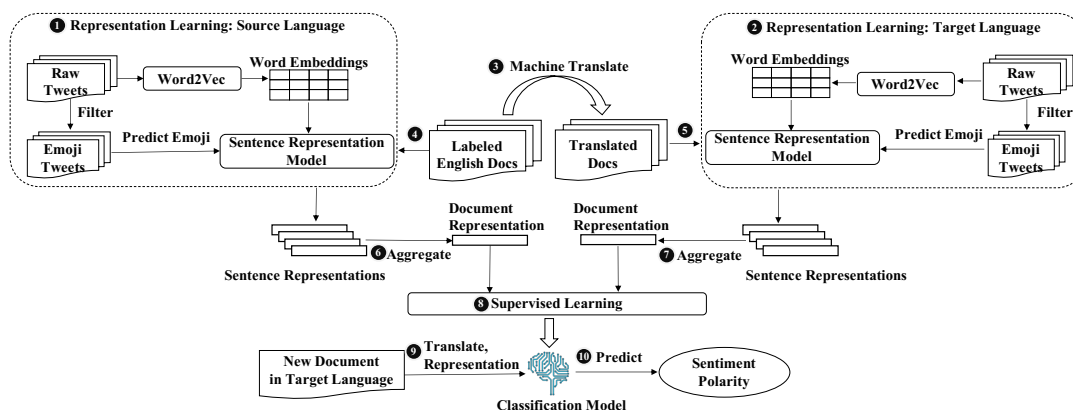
❶ Representation Learning: Source Language

Raw Tweets
Word2Vec
Word Embeddings
Filter
Emoji Tweets
Predict Emoji
Sentence Representation Model

❸ Machine Translate

❹
Labeled English Docs
Translated Docs
❺

❷ Representation Learning: Target Language

Word Embeddings
Word2Vec
Raw Tweets
Filter
Sentence Representation Model
Predict Emoji
Emoji Tweets

Document Representation
Document Representation
❻ Aggregate
❼ Aggregate
Sentence Representations
Sentence Representations

❽ Supervised Learning

New Document in Target Language
❾ Translate, Representation
❿ Predict
Sentiment Polarity
Classification Model